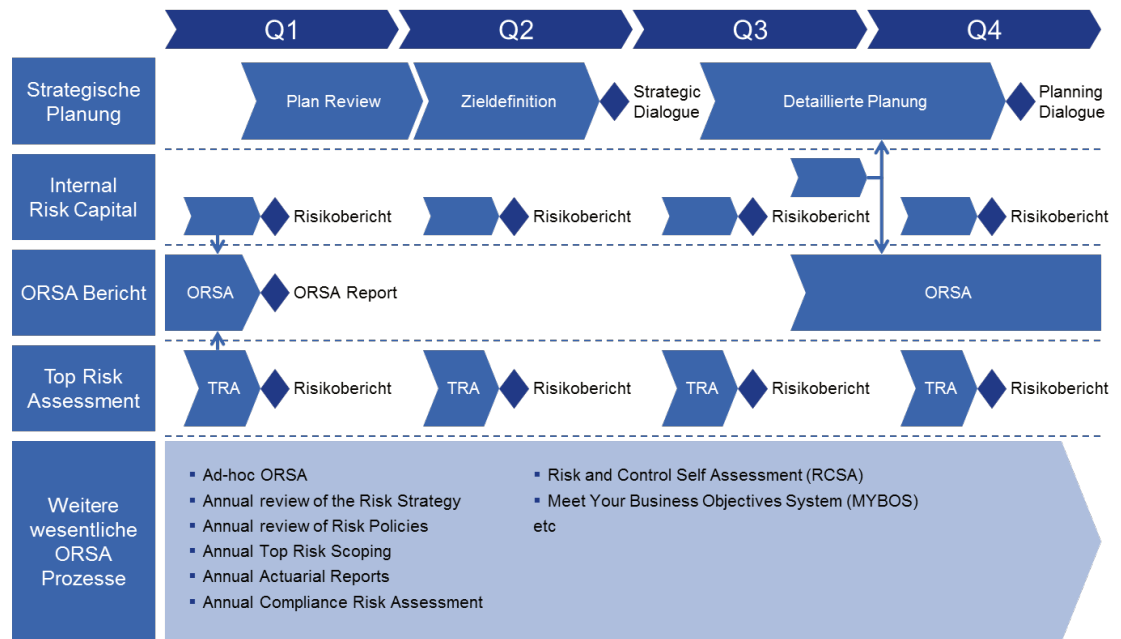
Q1
Q2
Q3
Q4

Strategische Planung
Plan Review
Zieldefinition
Strategic Dialogue
Detaillierte Planung
Planning Dialogue

Internal Risk Capital
Risikobericht
Risikobericht
Risikobericht
Risikobericht

ORSA Bericht
ORSA
ORSA Report
ORSA

Top Risk Assessment
TRA
Risikobericht
TRA
Risikobericht
TRA
Risikobericht
TRA
Risikobericht

Weitere wesentliche ORSA Prozesse
- Ad-hoc ORSA
- Annual review of the Risk Strategy
- Annual review of Risk Policies
- Annual Top Risk Scoping
- Annual Actuarial Reports
- Annual Compliance Risk Assessment
- Risk and Control Self Assessment (RCSA)
- Meet Your Business Objectives System (MYBOS)
etc